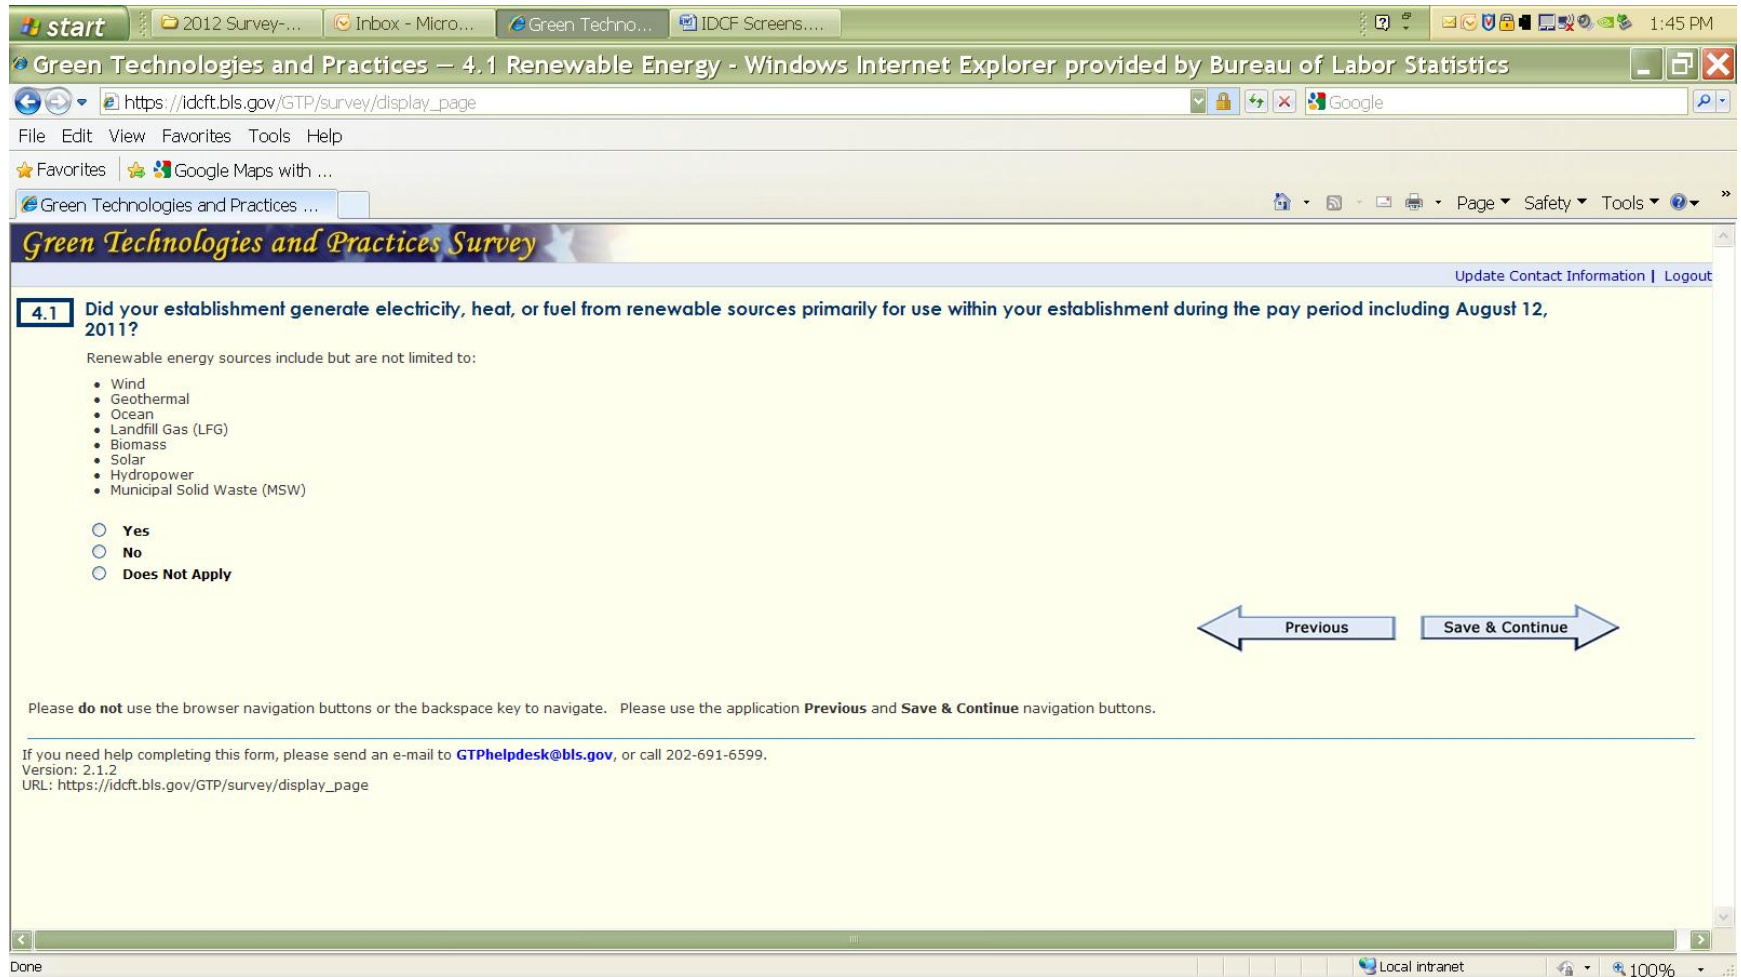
start 2012 Survey-... Inbox - Micro... Green Techno... IDCF Screens.... 1:45 PM

Green Technologies and Practices — 4.1 Renewable Energy - Windows Internet Explorer provided by Bureau of Labor Statistics

https://idcft.bls.gov/GTP/survey/display_page

Google

File Edit View Favorites Tools Help

Favorites Google Maps with ...

Green Technologies and Practices ...

Page Safety Tools

Green Technologies and Practices Survey

Update Contact Information | Logout

4.1 Did your establishment generate electricity, heat, or fuel from renewable sources primarily for use within your establishment during the pay period including August 12, 2011?

Renewable energy sources include but are not limited to:

- Wind
- Geothermal
- Ocean
- Landfill Gas (LFG)
- Biomass
- Solar
- Hydropower
- Municipal Solid Waste (MSW)

Yes
No
Does Not Apply

Previous Save & Continue

Please **do not** use the browser navigation buttons or the backspace key to navigate. Please use the application **Previous** and **Save & Continue** navigation buttons.

If you need help completing this form, please send an e-mail to **GTPhelpdesk@bls.gov**, or call 202-691-6599.
Version: 2.1.2
URL: https://idcft.bls.gov/GTP/survey/display_page

Done Local intranet 100%